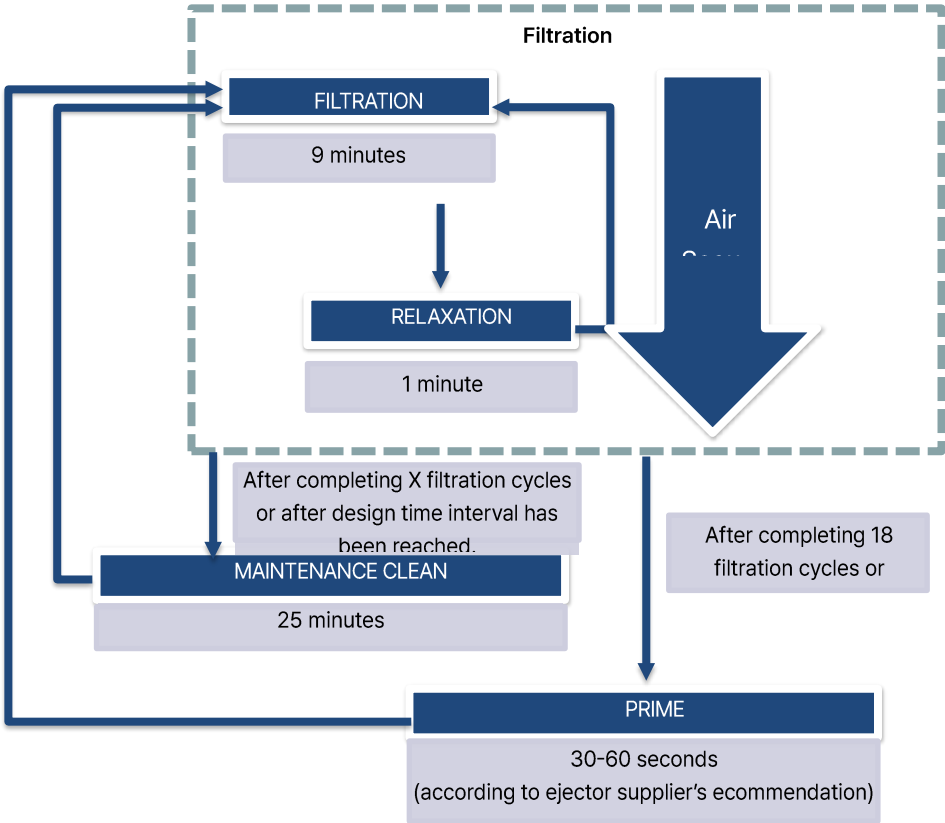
Filtration

FILTRATION

9 minutes

RELAXATION

1 minute

Air

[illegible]

After completing X filtration cycles or after design time interval has been reached.

MAINTENANCE CLEAN

25 minutes

After completing 18 filtration cycles or

PRIME

30-60 seconds
(according to ejector supplier's ecommendation)